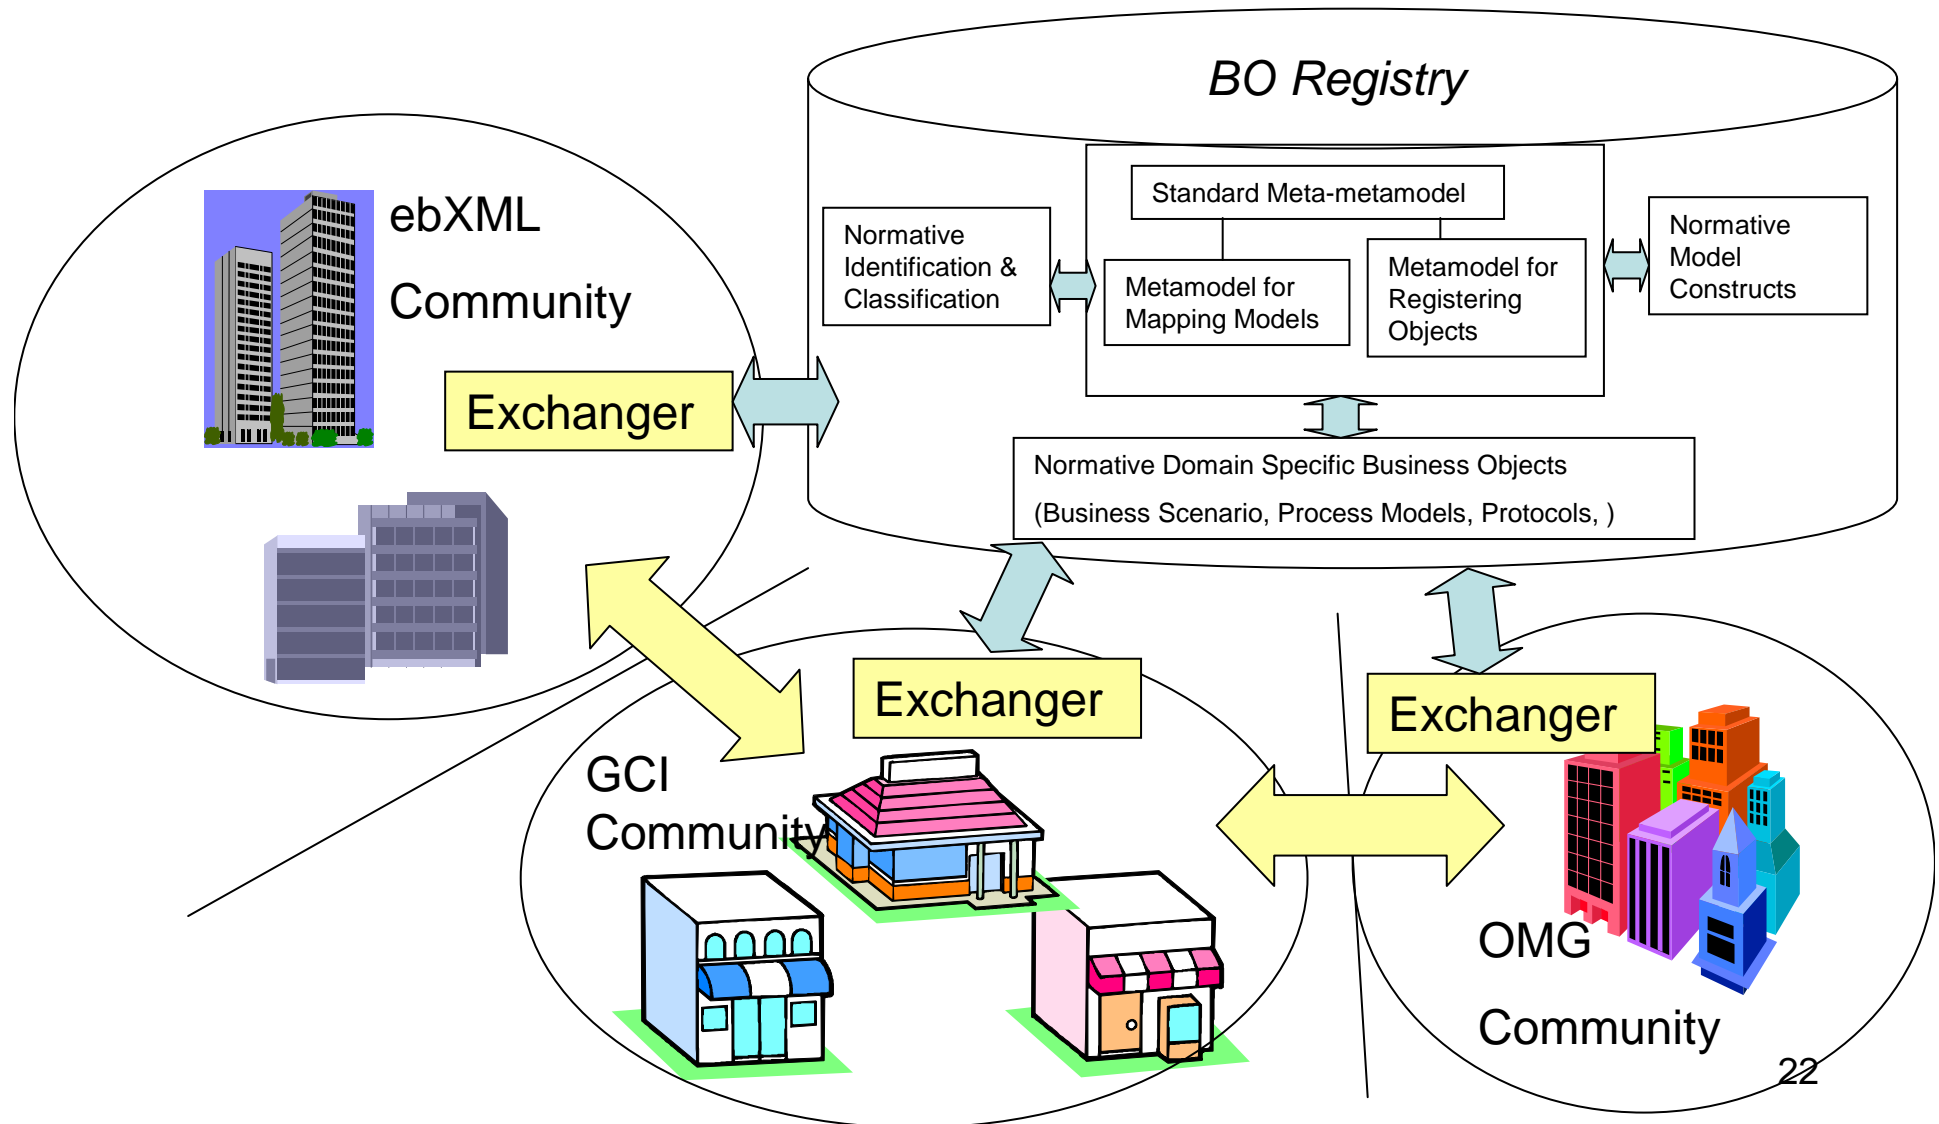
BO Registry

ebXML

Community

Exchanger

Normative Identification & Classification

Standard Meta-metamodel

Metamodel for Mapping Models

Metamodel for Registering Objects

Normative Model Constructs

Normative Domain Specific Business Objects

(Business Scenario, Process Models, Protocols, )

Exchanger

GCI Community

Exchanger

OMG

Community

22